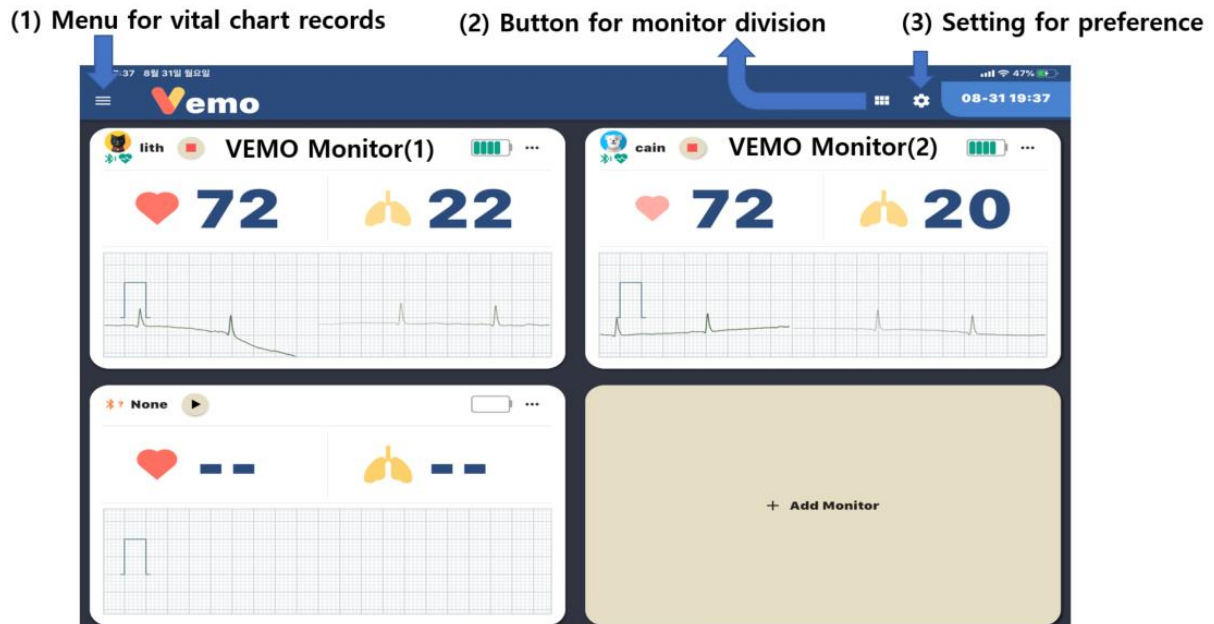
(1) Menu for vital chart records

(2) Button for monitor division

(3) Setting for preference

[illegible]:37 8월 31일 월요일

47%

Vemo

08-31 19:37

lith

VEMO Monitor(1)

72

22

cain

VEMO Monitor(2)

72

20

None

--

--

+ Add Monitor